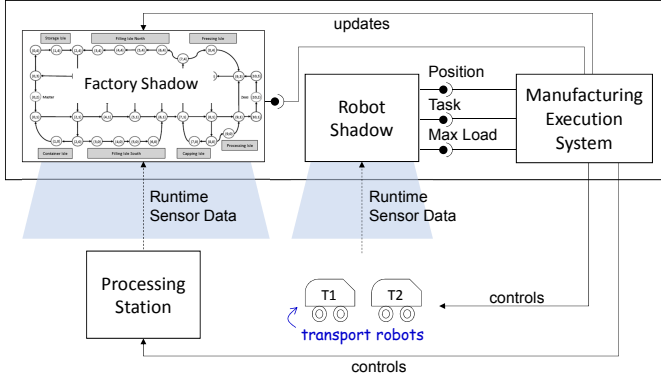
updates

Storage Isle

Filling Isle North

Pressing Isle

Factory Shadow

Master

Container Isle

Filling Isle South

Capping Isle

Processing Isle

Robot Shadow

Position

Task

Max Load

Manufacturing Execution System

Runtime Sensor Data

Runtime Sensor Data

Processing Station

T1

T2

transport robots

controls

controls